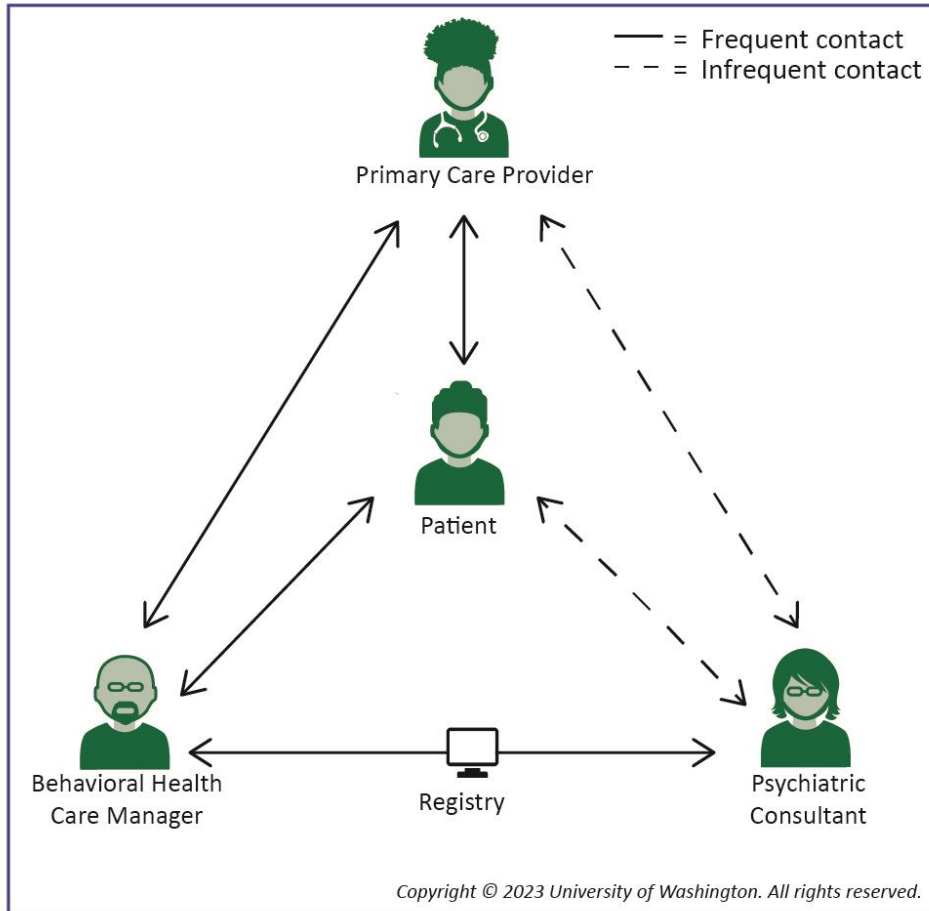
—— = Frequent contact
– – = Infrequent contact

Primary Care Provider

Patient

Behavioral Health Care Manager

Registry

Psychiatric Consultant

Copyright © 2023 University of Washington. All rights reserved.